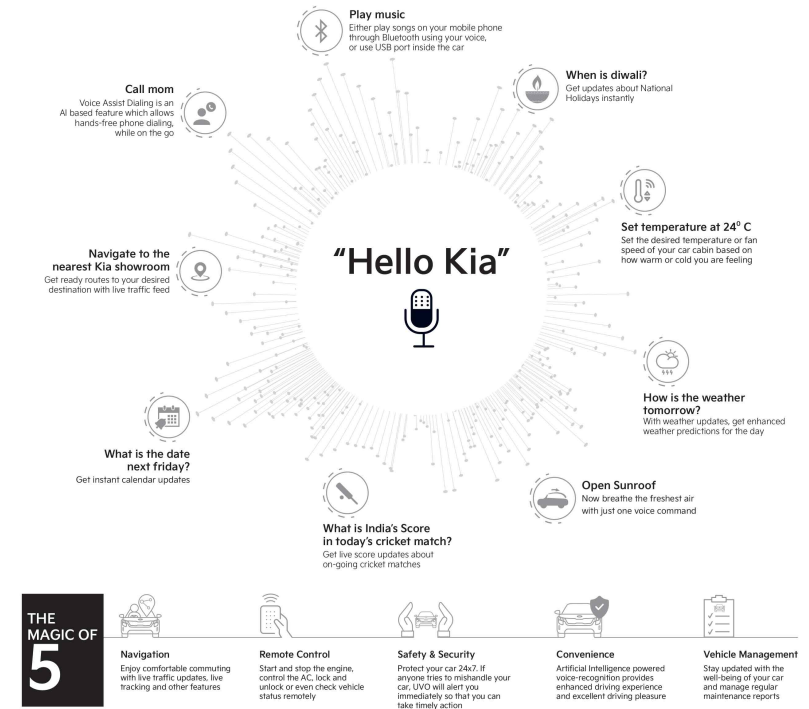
Play music
Either play songs on your mobile phone through Bluetooth using your voice, or use USB port inside the car

Call mom
Voice Assist Dialing is an AI based feature which allows hands-free phone dialing, while on the go

When is diwali?
Get updates about National Holidays instantly

Set temperature at $24^0$ C
Set the desired temperature or fan speed of your car cabin based on how warm or cold you are feeling

Navigate to the nearest Kia showroom
Get ready routes to your desired destination with live traffic feed

"Hello Kia"

How is the weather tomorrow?
With weather updates, get enhanced weather predictions for the day

What is the date next friday?
Get instant calendar updates

Open Sunroof
Now breathe the freshest air with just one voice command

What is India's Score in today's cricket match?
Get live score updates about on-going cricket matches

THE MAGIC OF 5

Navigation
Enjoy comfortable commuting with live traffic updates, live tracking and other features

Remote Control
Start and stop the engine, control the AC, lock and unlock or even check vehicle status remotely

Safety & Security
Protect your car 24x7. If anyone tries to mishandle your car, UVO will alert you immediately so that you can take timely action

Convenience
Artificial Intelligence powered voice-recognition provides enhanced driving experience and excellent driving pleasure

Vehicle Management
Stay updated with the well-being of your car and manage regular maintenance reports